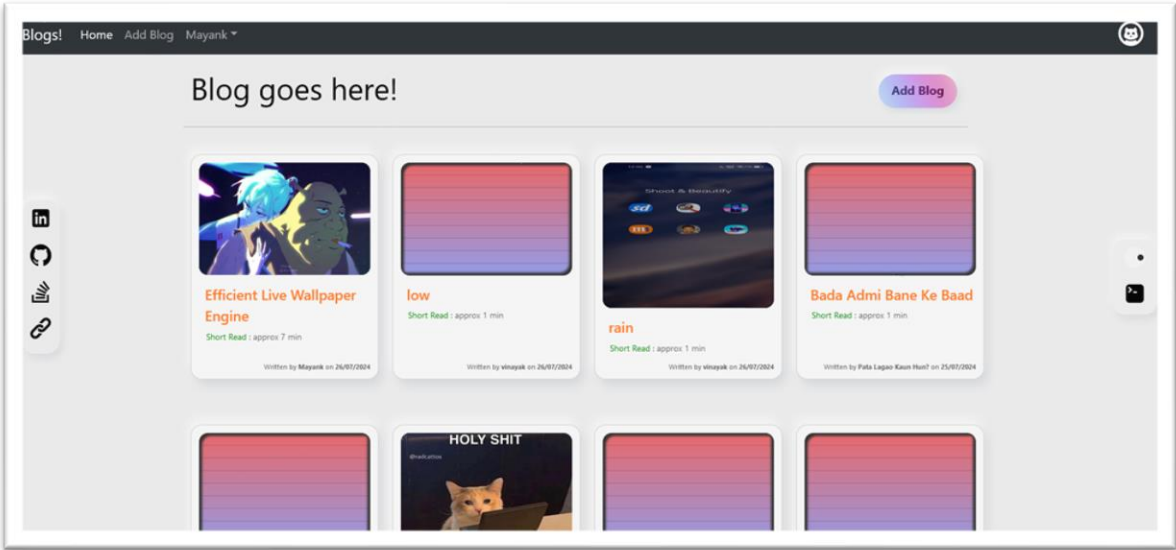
Blogs! Home Add Blog Mayank

Blog goes here!

Add Blog

Efficient Live Wallpaper Engine

Short Read : approx 7 min

Written by Mayank on 26/07/2024

low

Short Read : approx 1 min

Written by vinayak on 26/07/2024

Shoot & Beautify

rain

Short Read : approx 1 min

Written by vinayak on 26/07/2024

Bada Admi Bane Ke Baad

Short Read : approx 1 min

Written by Pata Lagao Kaun Hun? on 25/07/2024

HOLY SHIT